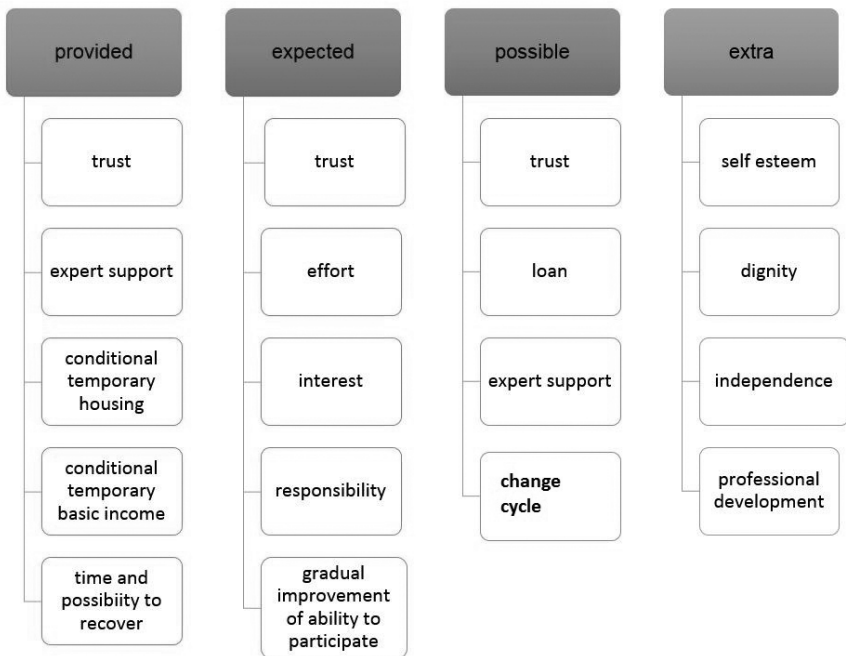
provided

trust

expert support

conditional temporary housing

conditional temporary basic income

time and possibiity to recover

expected

trust

effort

interest

responsibility

gradual improvement of ability to participate

possible

trust

loan

expert support

change cycle

extra

self esteem

dignity

independence

professional development